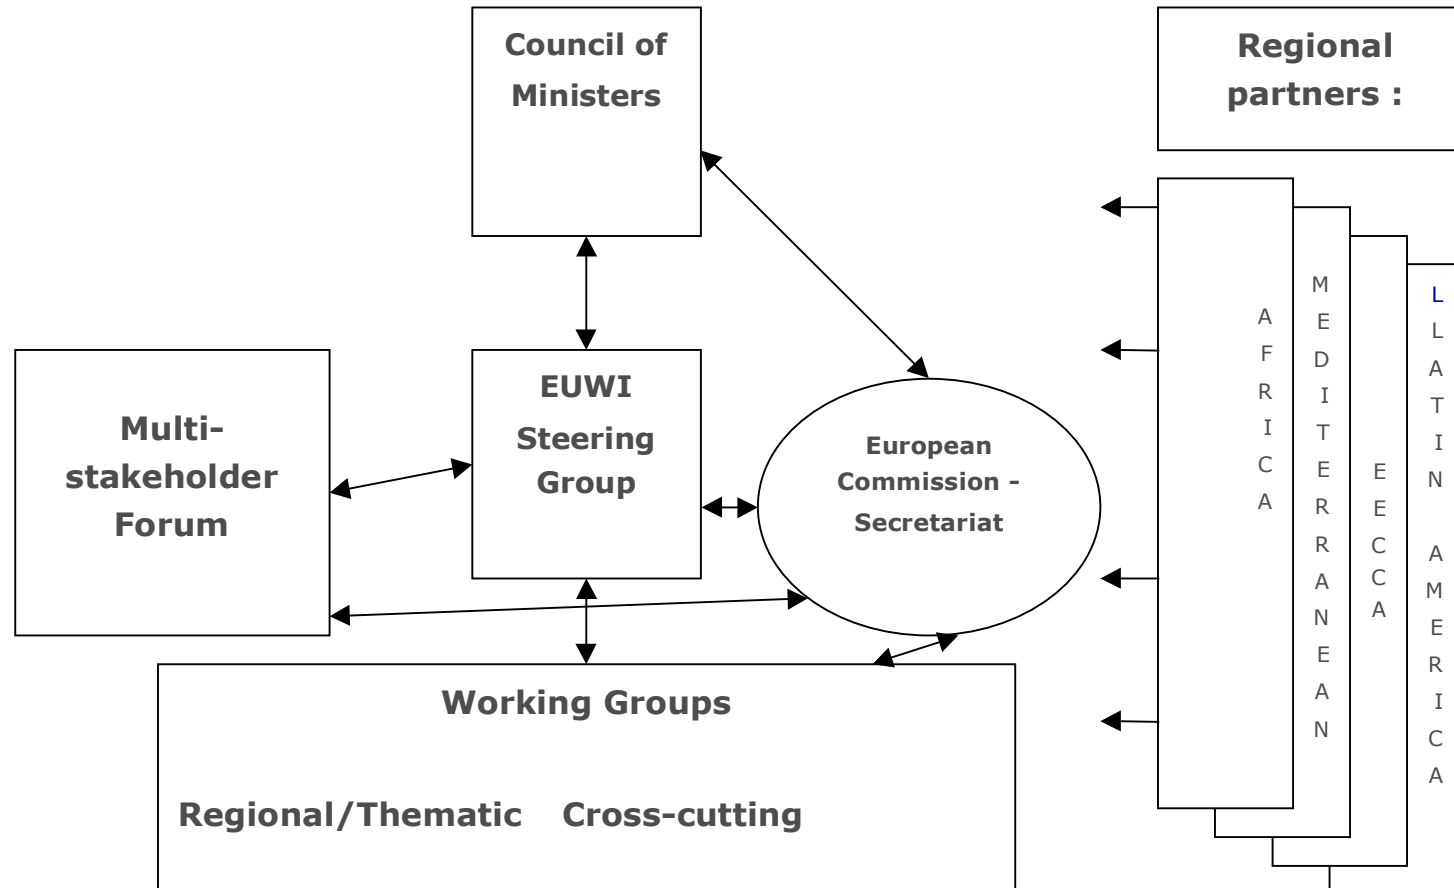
Council of Ministers

Regional partners :

Multi-stakeholder Forum

EUWI Steering Group

European Commission - Secretariat

AFRICA

MEDITERRANEAN

EECCA

L LATIN AMERICA

Working Groups

Regional/Thematic Cross-cutting